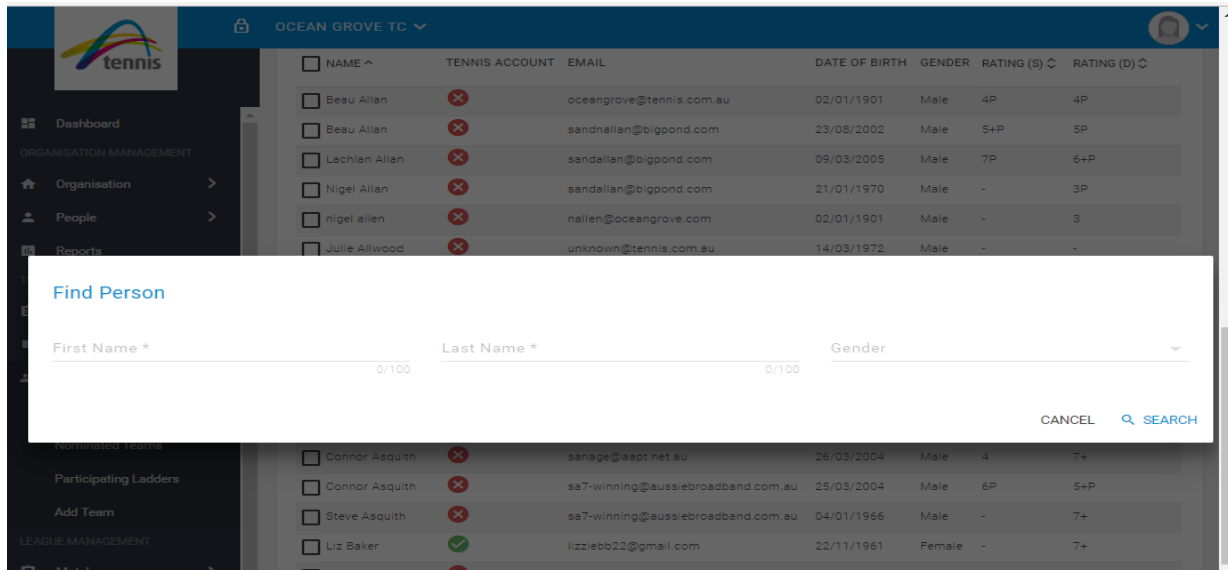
tennis

OCEAN GROVE TC

Dashboard
ORGANISATION MANAGEMENT
Organisation
People
Reports

| NAME | TENNIS ACCOUNT | EMAIL | DATE OF BIRTH | GENDER | RATING (S) | RATING (D) |
|---|---|---|---|---|---|---|
| Beau Allan | | oceangrove@tennis.com.au | 02/01/1901 | Male | 4P | 4P |
| Beau Allan | | sandnallan@bigpond.com | 23/08/2002 | Male | 5+P | 5P |
| Lachlan Allan | | sandallan@bigpond.com | 09/03/2005 | Male | 7P | 6+P |
| Nigel Allan | | sandallan@bigpond.com | 21/01/1970 | Male | - | 3P |
| nigel allen | | nallen@oceangrove.com | 02/01/1901 | Male | - | 3 |
| Julie Allwood | | unknown@tennis.com.au | 14/03/1972 | Male | - | - |

Find Person

First Name *
0/100
Last Name *
0/100
Gender

CANCEL
SEARCH

Nominated Teams
Participating Ladders
Add Team
LEAGUE MANAGEMENT

| | | | | | | |
|---|---|---|---|---|---|---|
| Connor Asquith | | sanage@aapt.net.au | 26/03/2004 | Male | 4 | 7+ |
| Connor Asquith | | sa7-winning@aussiebroadband.com.au | 25/03/2004 | Male | 6P | 5+P |
| Steve Asquith | | sa7-winning@aussiebroadband.com.au | 04/01/1966 | Male | - | 7+ |
| Liz Baker | | lizziebb22@gmail.com | 22/11/1961 | Female | - | 7+ |